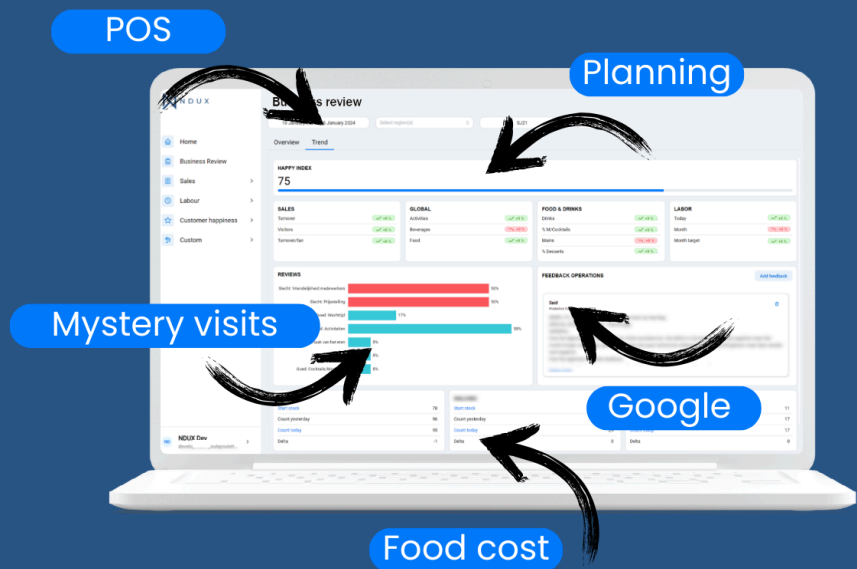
POS

Planning

NDUX

Bu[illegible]ss review

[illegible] January 2024

Select region(s)

SJ21

Overview Trend

Home

Business Review

Sales

Labour

Customer happiness

Custom

HAPPY INDEX

75

SALES

Turnover

Visitors

Turnover/fan

GLOBAL

Activities

Beverages

Food

FOOD & DRINKS

Drinks

% M/Cocktails

Mains

% Desserts

LABOR

Today

Month

Month target

REVIEWS

Slecht: Vriendelijkheid medewerkers

Slecht: Prijsstelling

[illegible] Activiteiten

Goed: Cocktails

FEEDBACK OPERATIONS

Add feedback

Mystery visits

Google

NDUX Dev

Start stock

Count yesterday

Count today

Delta

Food cost